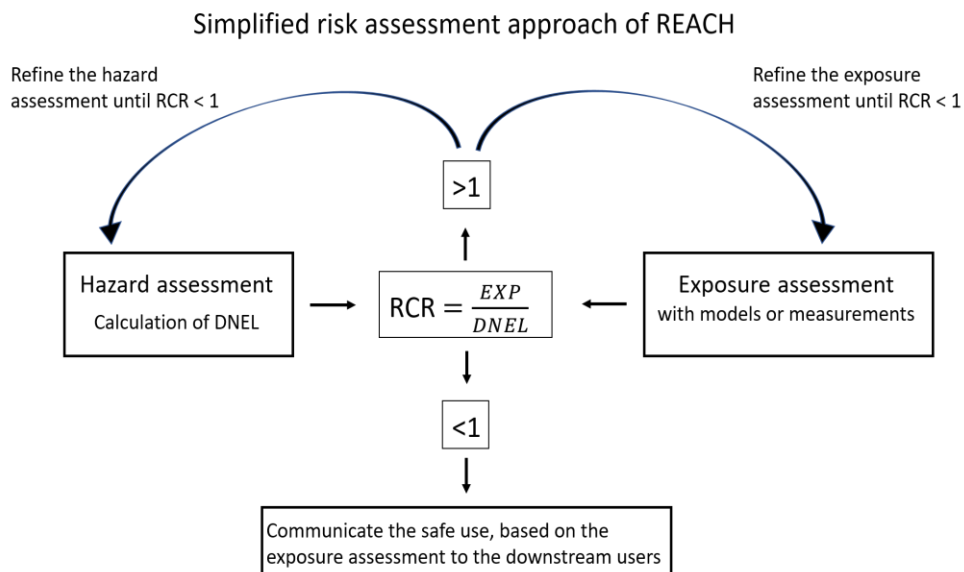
Simplified risk assessment approach of REACH

Refine the hazard assessment until RCR < 1

Refine the exposure assessment until RCR < 1

>1

Hazard assessment
Calculation of DNEL

RCR $= \frac{EXP}{DNEL}$

Exposure assessment
with models or measurements

<1

Communicate the safe use, based on the exposure assessment to the downstream users